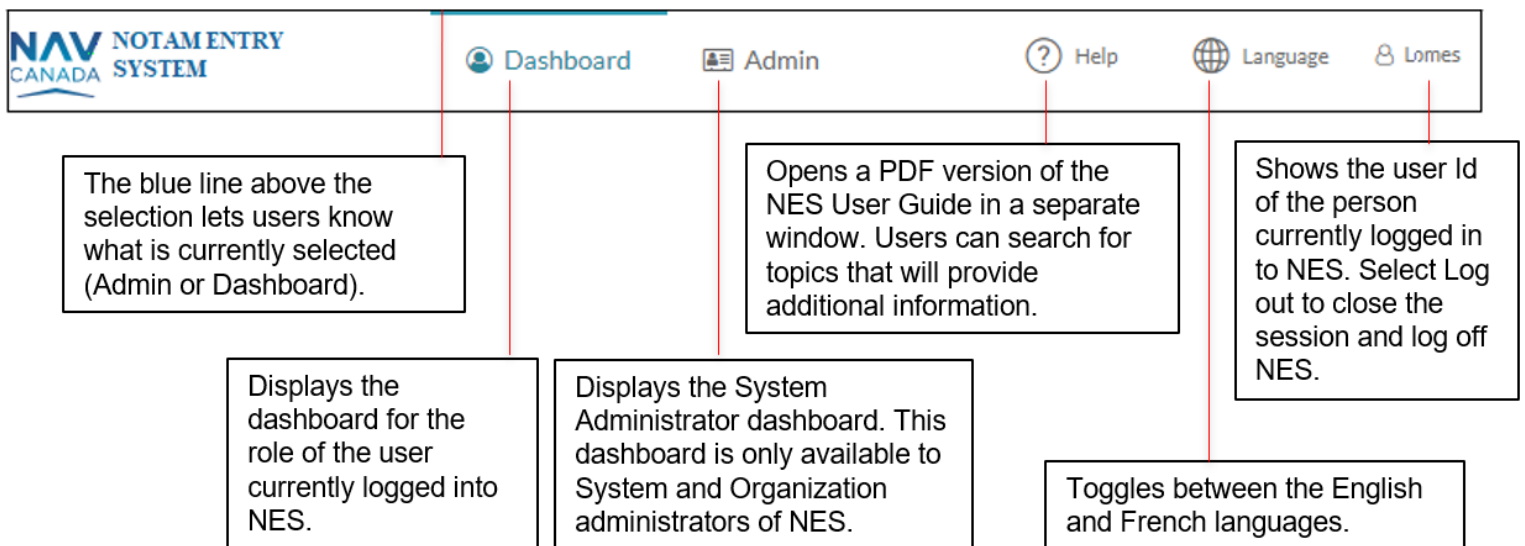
NAV CANADA NOTAM ENTRY SYSTEM

Dashboard

Admin

Help

Language

Lomes

The blue line above the selection lets users know what is currently selected (Admin or Dashboard).

Opens a PDF version of the NES User Guide in a separate window. Users can search for topics that will provide additional information.

Shows the user Id of the person currently logged in to NES. Select Log out to close the session and log off NES.

Displays the dashboard for the role of the user currently logged into NES.

Displays the System Administrator dashboard. This dashboard is only available to System and Organization administrators of NES.

Toggles between the English and French languages.